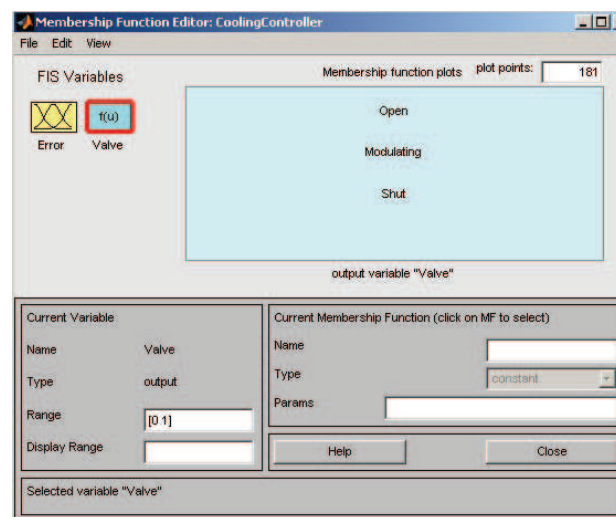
Membership Function Editor: CoolingController

File Edit View

FIS Variables

f(u)

Error Valve

Membership function plots

plot points: 181

Open

Modulating

Shut

output variable "Valve"

Current Variable

Name Valve

Type output

Range [0 1]

Display Range

Current Membership Function (click on MF to select)

Name

Type constant

Params

Help

Close

Selected variable "Valve"